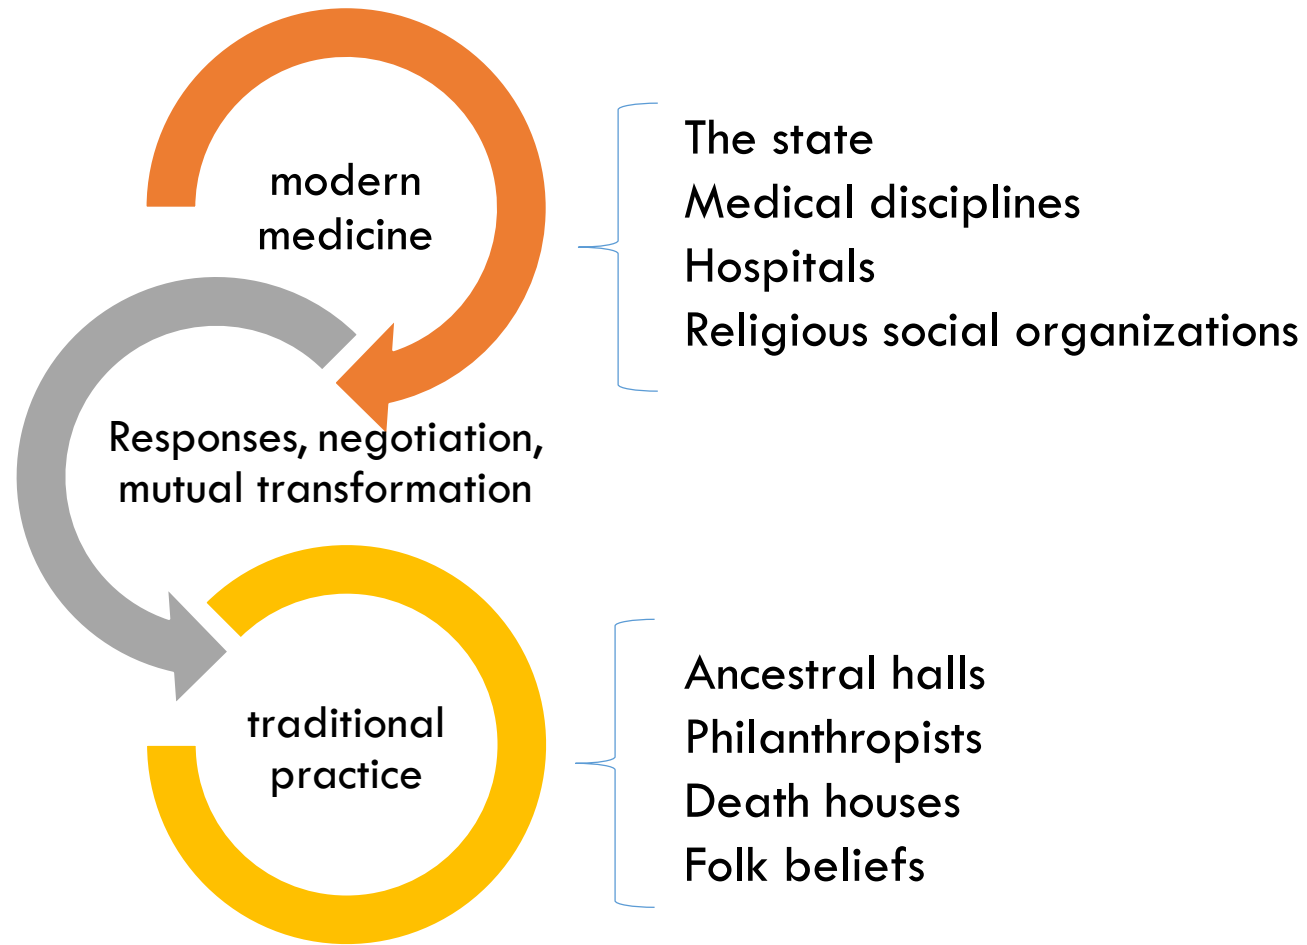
modern medicine

The state
Medical disciplines
Hospitals
Religious social organizations

Responses, negotiation, mutual transformation

traditional practice

Ancestral halls
Philanthropists
Death houses
Folk beliefs